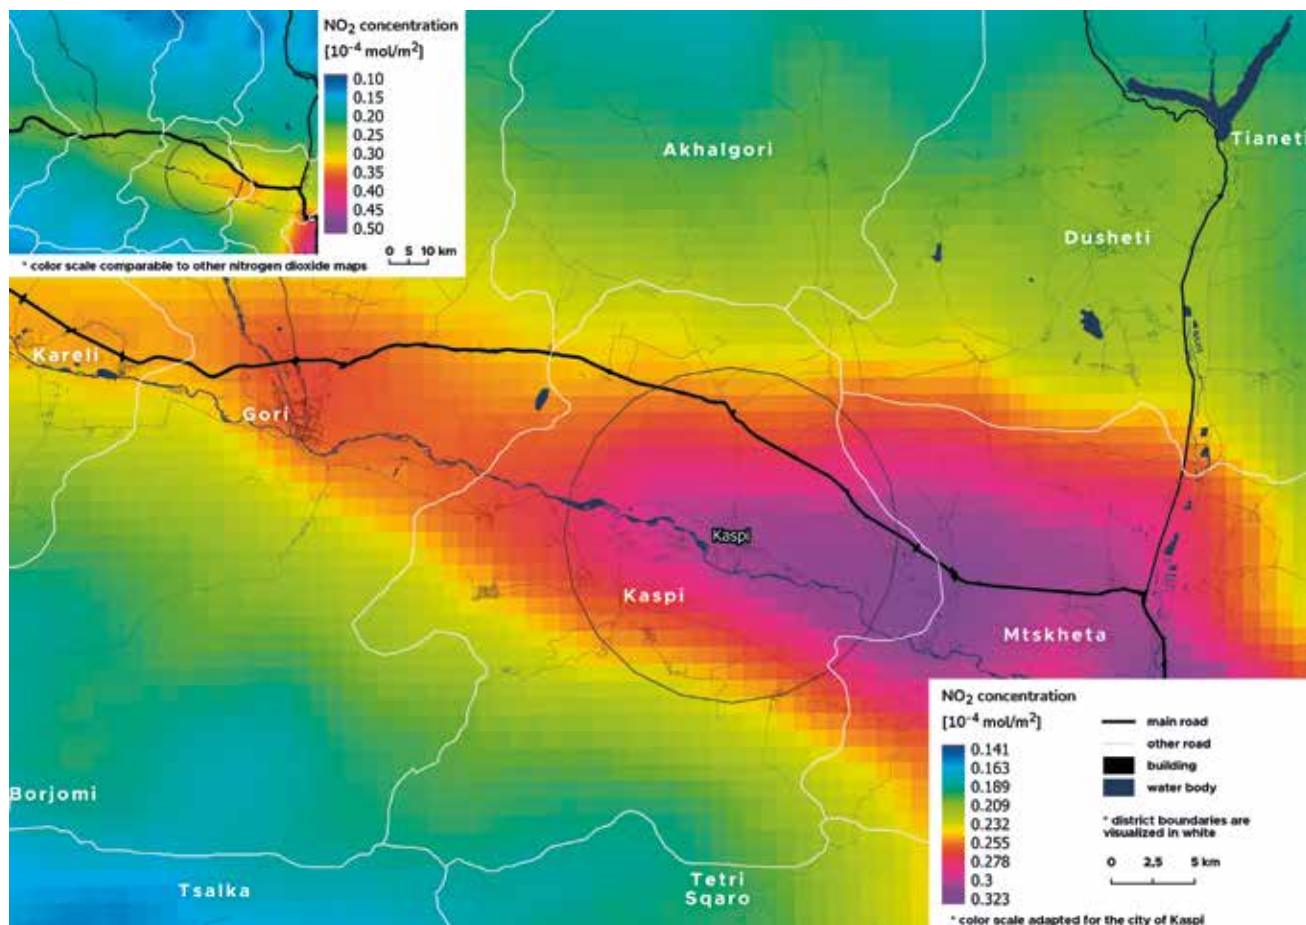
NO$_2$ concentration
[$10^{-4}$ mol/m$^2$]
0.10
0.15
0.20
0.25
0.30
0.35
0.40
0.45
0.50

0 5 10 km

* color scale comparable to other nitrogen dioxide maps

Akhalgori

Tianeti

Dusheti

Kareli

Gori

Kaspi

Kaspi

Mtskheta

Borjomi

Tsalka

Tetri Sqaro

NO$_2$ concentration
[$10^{-4}$ mol/m$^2$]
0.141
0.163
0.189
0.209
0.232
0.255
0.278
0.3
0.323

main road
other road
building
water body

* district boundaries are visualized in white

0 2.5 5 km

* color scale adapted for the city of Kaspi